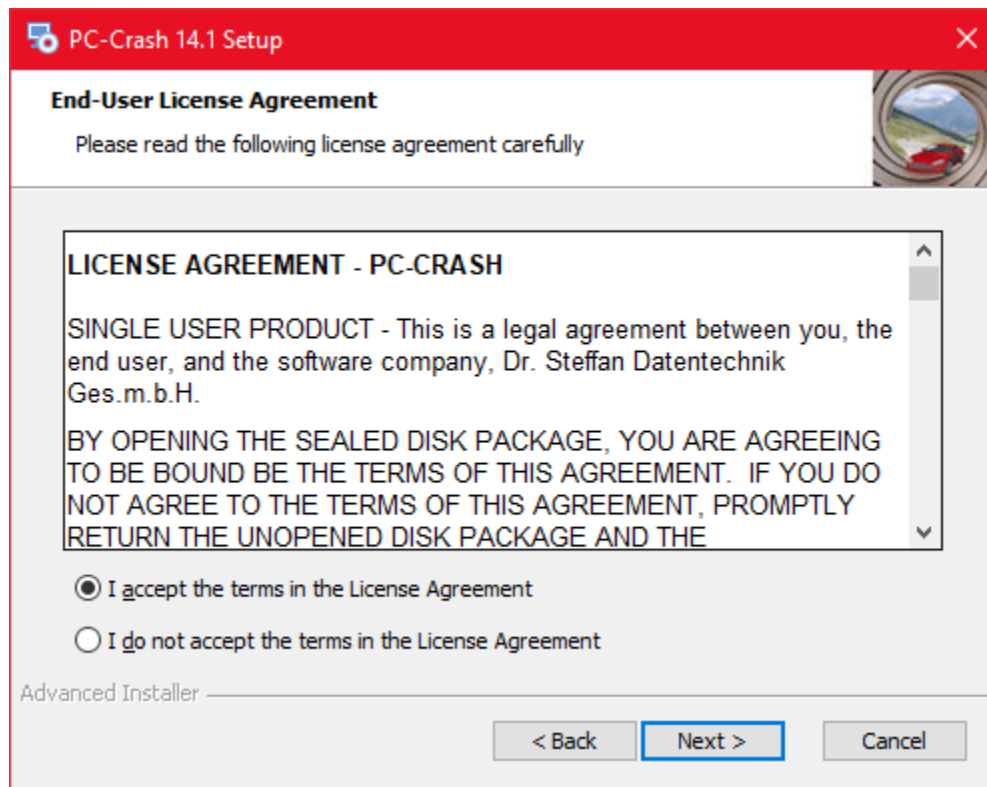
PC-Crash 14.1 Setup

End-User License Agreement

Please read the following license agreement carefully

LICENSE AGREEMENT - PC-CRASH

SINGLE USER PRODUCT - This is a legal agreement between you, the end user, and the software company, Dr. Steffan Datentechnik Ges.m.b.H.

BY OPENING THE SEALED DISK PACKAGE, YOU ARE AGREEING TO BE BOUND BE THE TERMS OF THIS AGREEMENT. IF YOU DO NOT AGREE TO THE TERMS OF THIS AGREEMENT, PROMPTLY RETURN THE UNOPENED DISK PACKAGE AND THE

I accept the terms in the License Agreement

I do not accept the terms in the License Agreement

Advanced Installer

< Back

Next >

Cancel